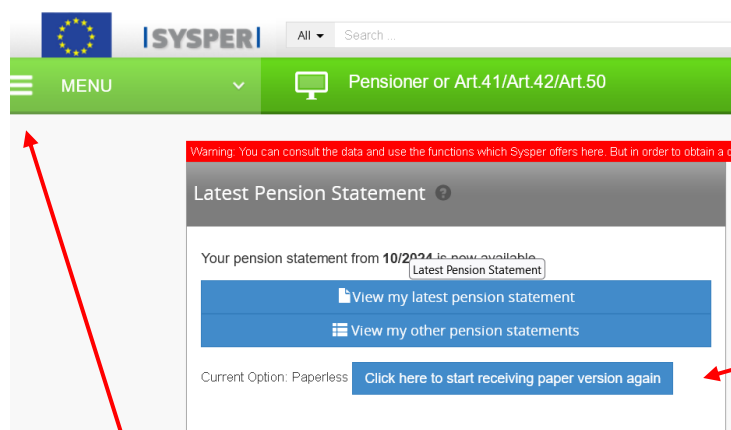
|SYSPER|

All ▾ Search ...

MENU

Pensioner or Art.41/Art.42/Art.50

Warning: You can consult the data and use the functions which Sysper offers here. But in order to obtain a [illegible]

Latest Pension Statement

Your pension statement from 10/2024 is now available.

Latest Pension Statement

View my latest pension statement

View my other pension statements

Current Option: Paperless

Click here to start receiving paper version again